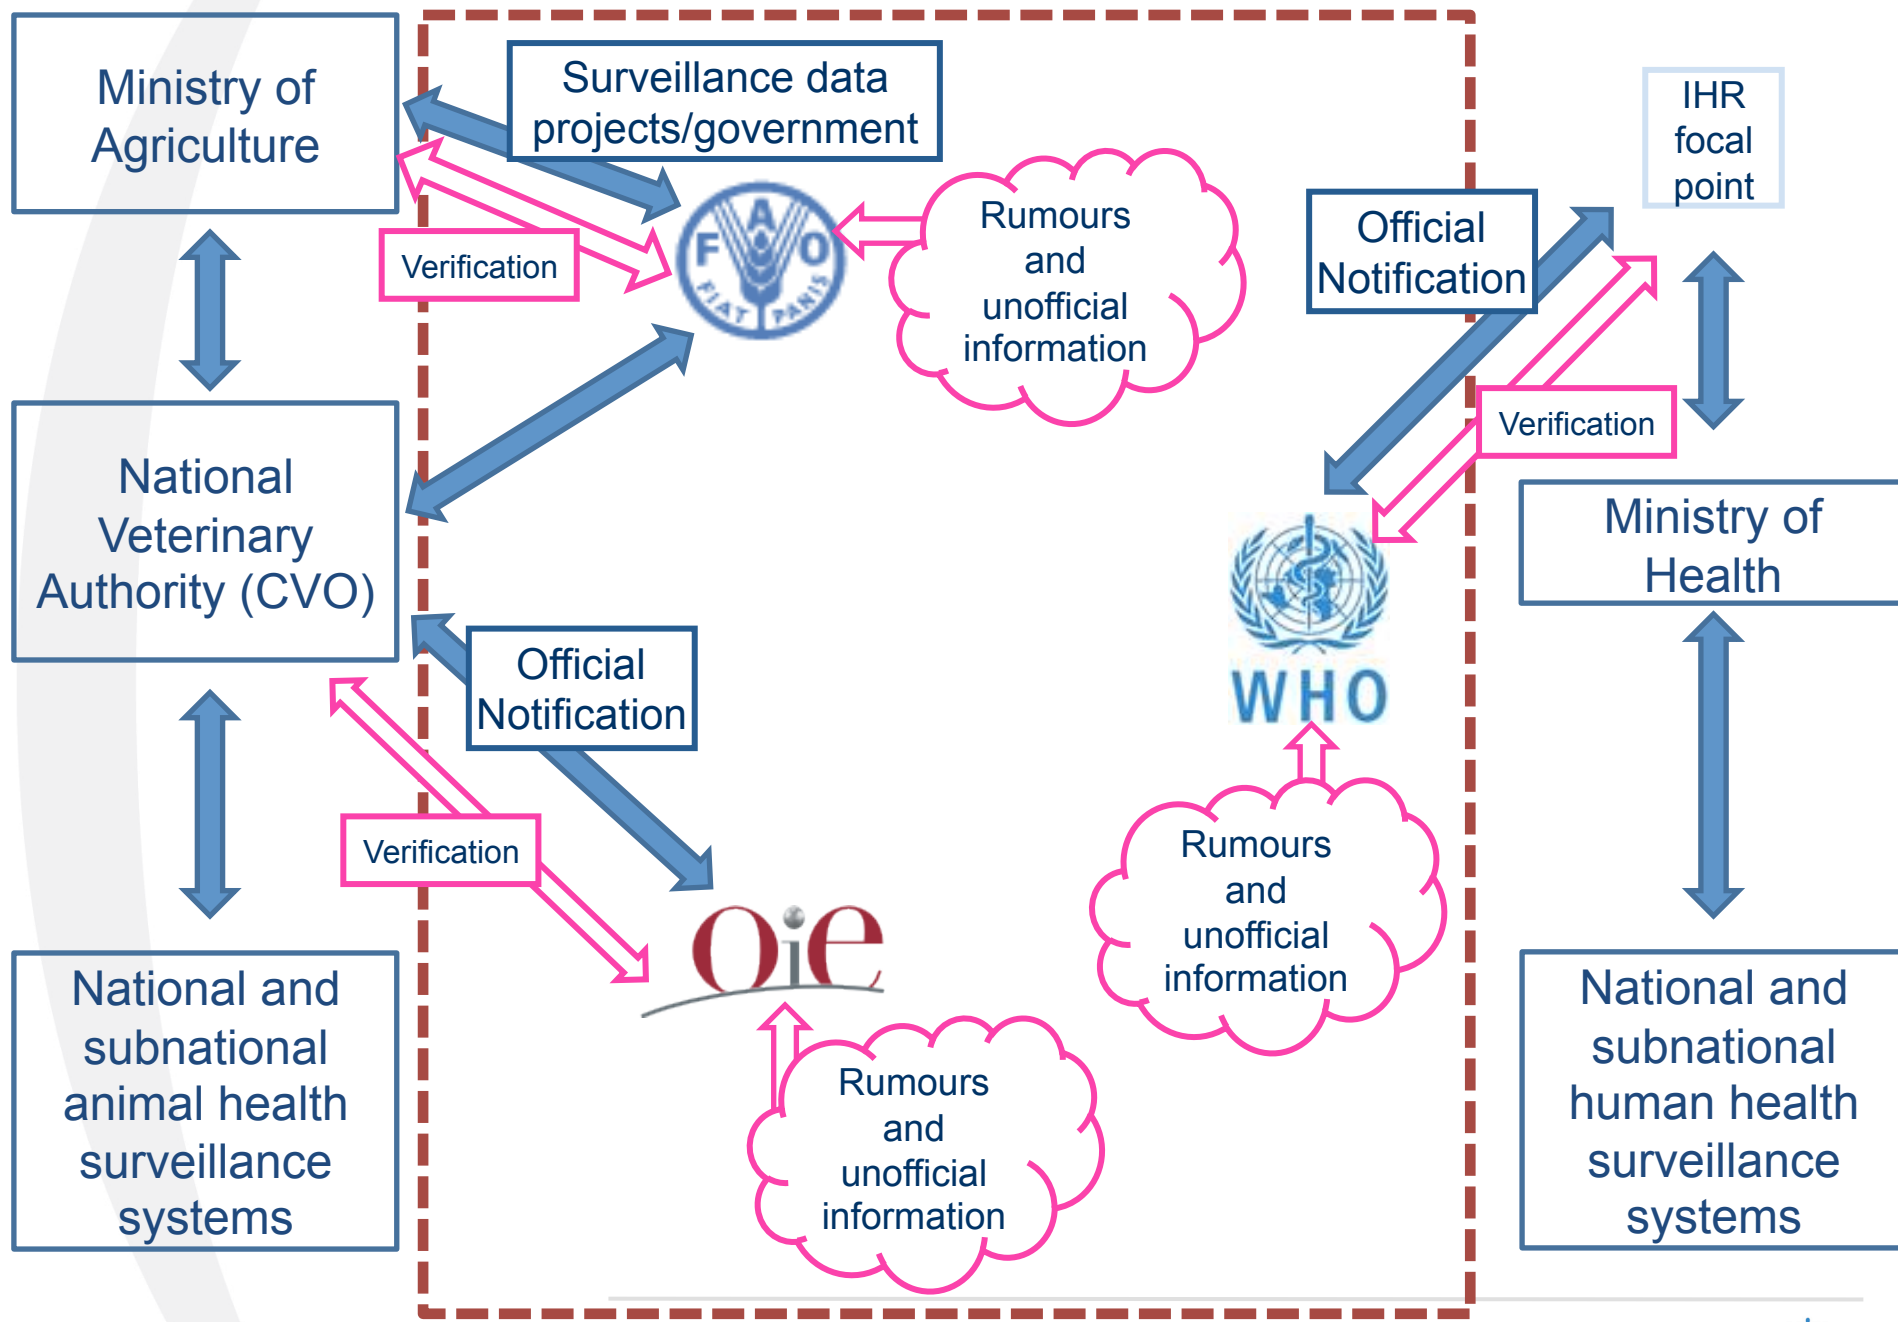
Ministry of Agriculture

Surveillance data projects/government

Verification

FAO FIAT PANIS

Rumours and unofficial information

IHR focal point

Official Notification

Verification

National Veterinary Authority (CVO)

Ministry of Health

Official Notification

WHO

Verification

Rumours and unofficial information

OIE

Rumours and unofficial information

National and subnational animal health surveillance systems

National and subnational human health surveillance systems